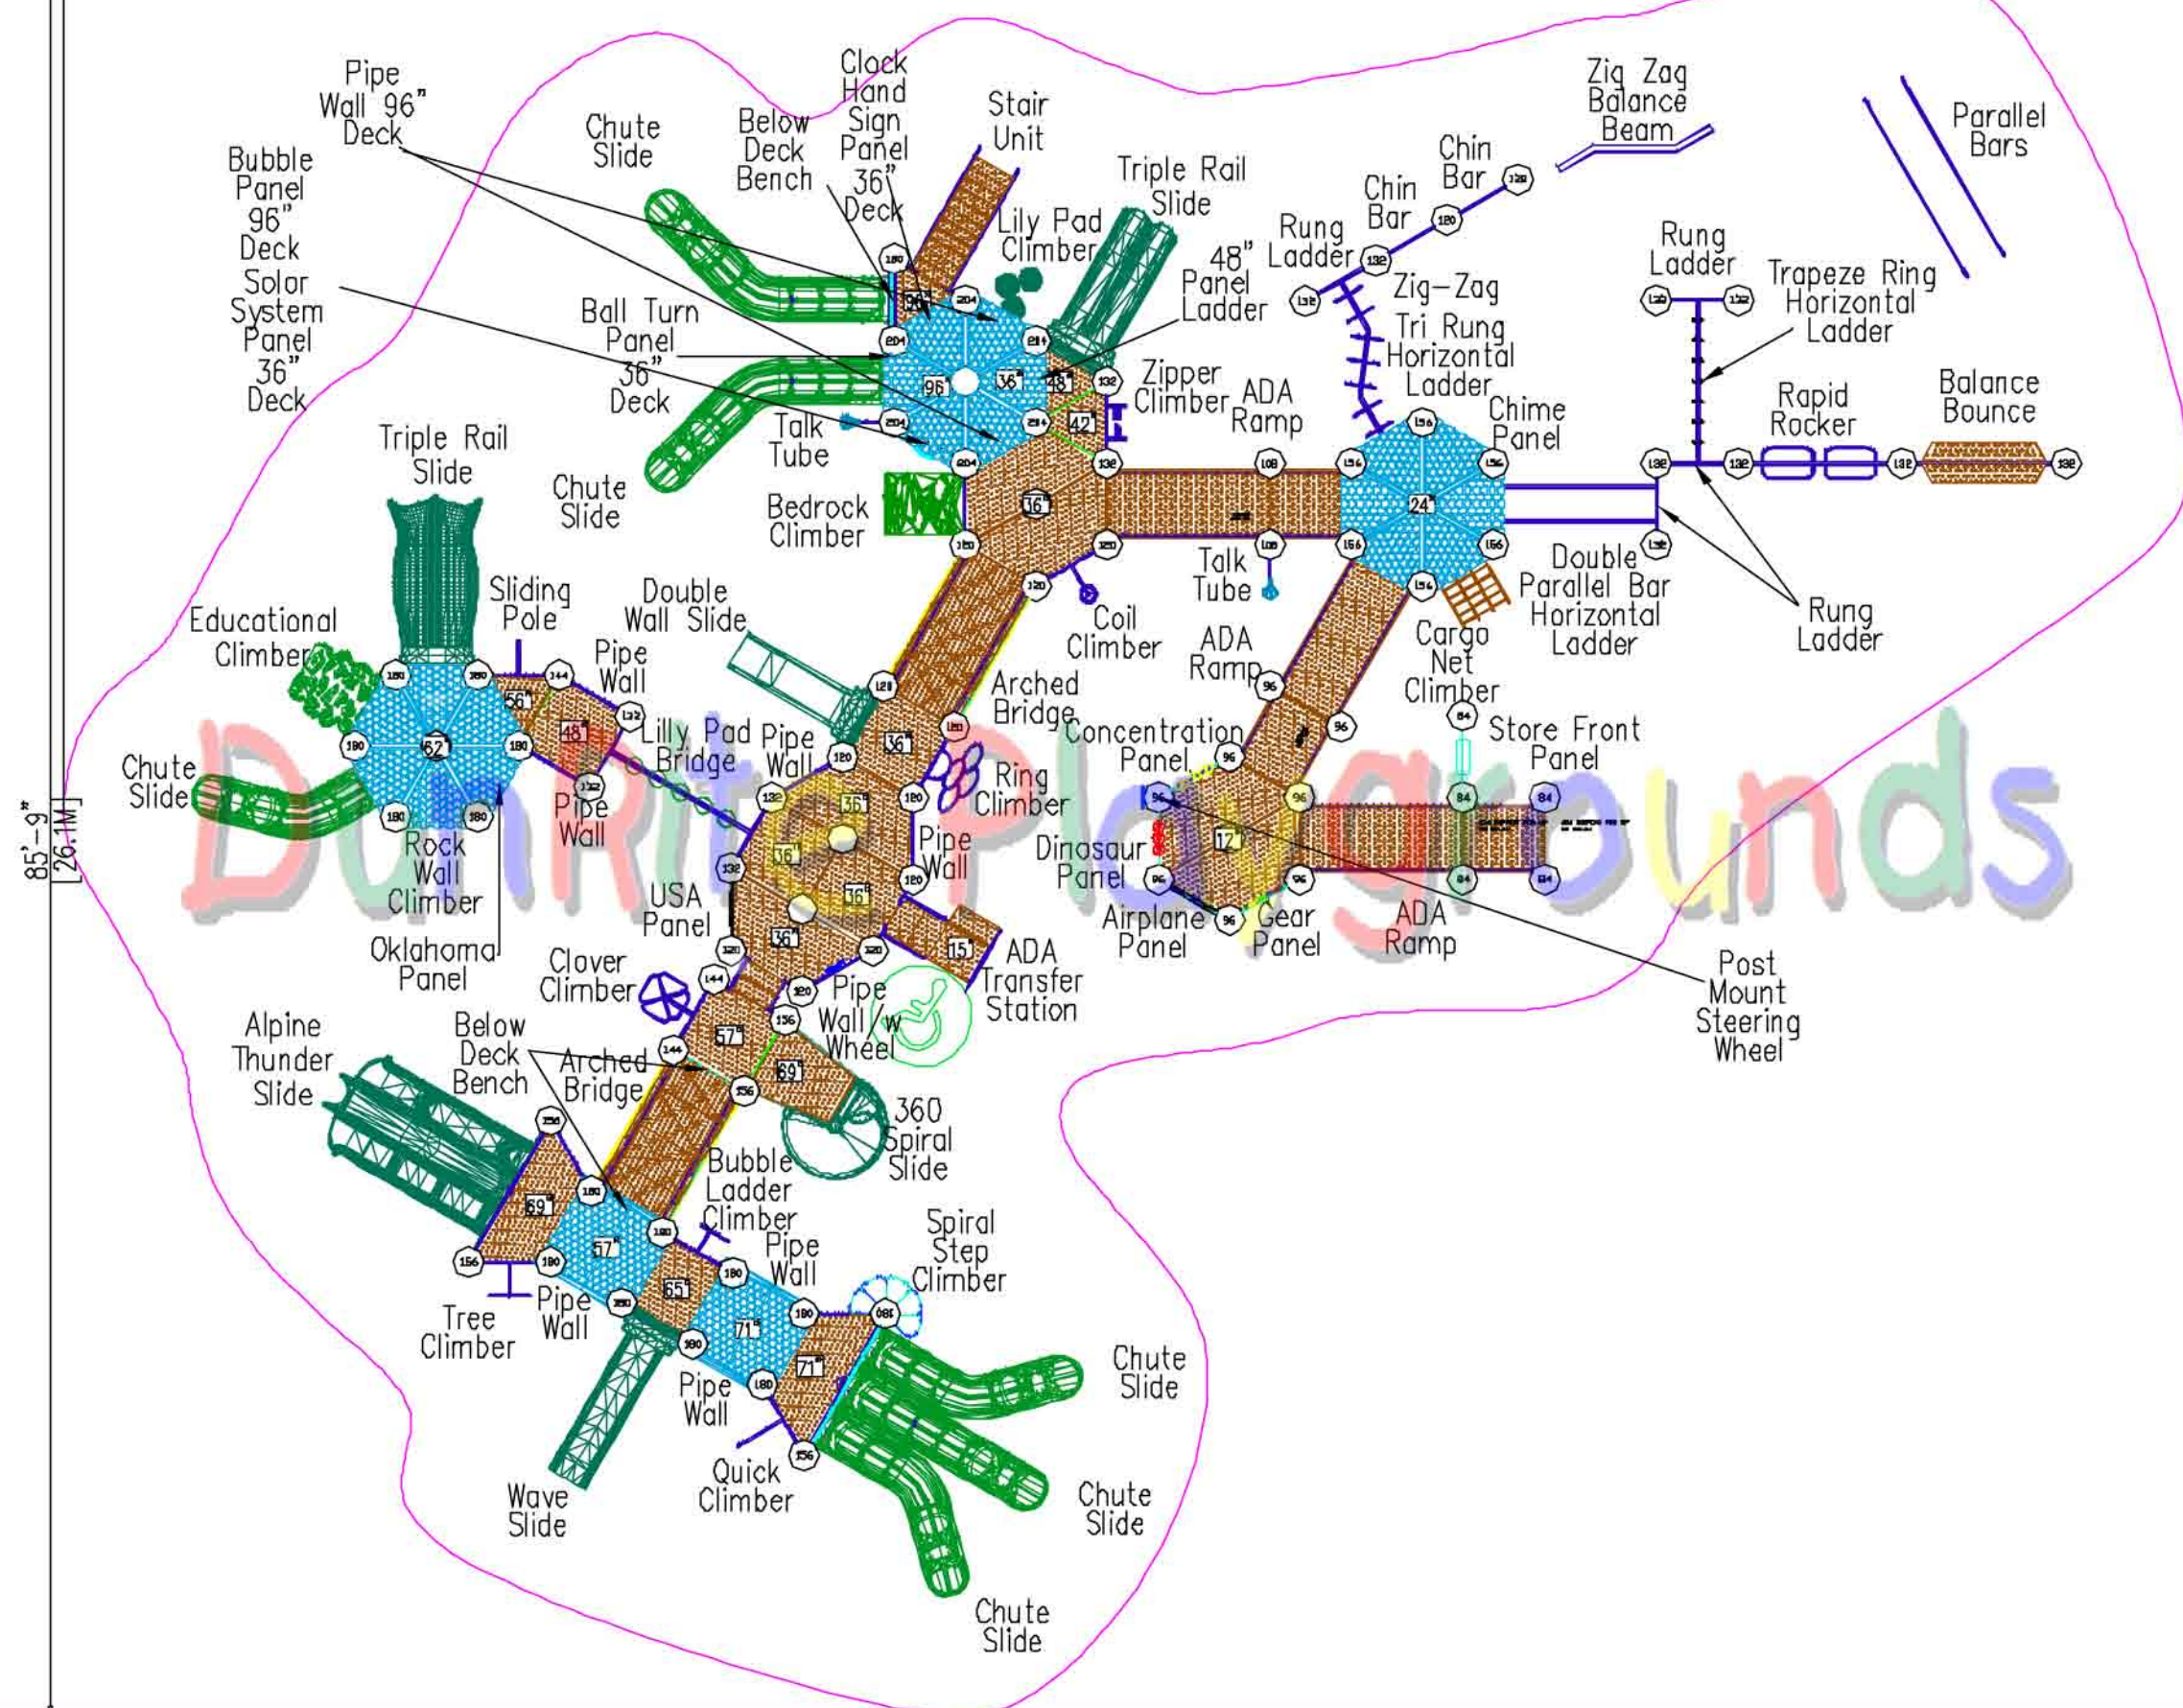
Pipe Wall 96" Deck

Clock Hand Sign Panel 36" Deck

Stair Unit

Zig Zag Balance Beam

Parallel Bars

Bubble Panel 96" Deck

Chute Slide

Below Deck Bench

Triple Rail Slide

Chin Bar

Chin Bar

Lily Pad Climber

Rung Ladder

48" Panel Ladder

Zig-Zag

Rung Ladder

Trapeze Ring Horizontal Ladder

Solor System Panel 36" Deck

Ball Turn Panel 36" Deck

Tri Rung Horizontal Ladder

Zipper Climber

ADA Ramp

Chime Panel

Rapid Rocker

Balance Bounce

Talk Tube

Triple Rail Slide

Chute Slide

Bedrock Climber

Talk Tube

Double Parallel Bar Horizontal Ladder

Rung Ladder

Educational Climber

Sliding Pole

Double Wall Slide

Coil Climber

ADA Ramp

Cargo Net Climber

Pipe Wall

Arched Bridge

Chute Slide

Lilly Pad Bridge

Pipe Wall

Concentration Panel

Store Front Panel

Ring Climber

Pipe Wall

Pipe Wall

Dinosaur Panel

Rock Wall Climber

USA Panel

Airplane Panel

Gear Panel

ADA Ramp

Oklahoma Panel

ADA Transfer Station

Post Mount Steering Wheel

Clover Climber

Pipe Wall w/ Wheel

Alpine Thunder Slide

Below Deck Bench

Arched Bridge

360 Spiral Slide

Bubble Ladder Climber

Spiral Step Climber

Pipe Wall

Tree Climber

Pipe Wall

Chute Slide

Pipe Wall

Quick Climber

Wave Slide

Chute Slide

Chute Slide

DuRite Playgrounds

85'-9" [26.1M]